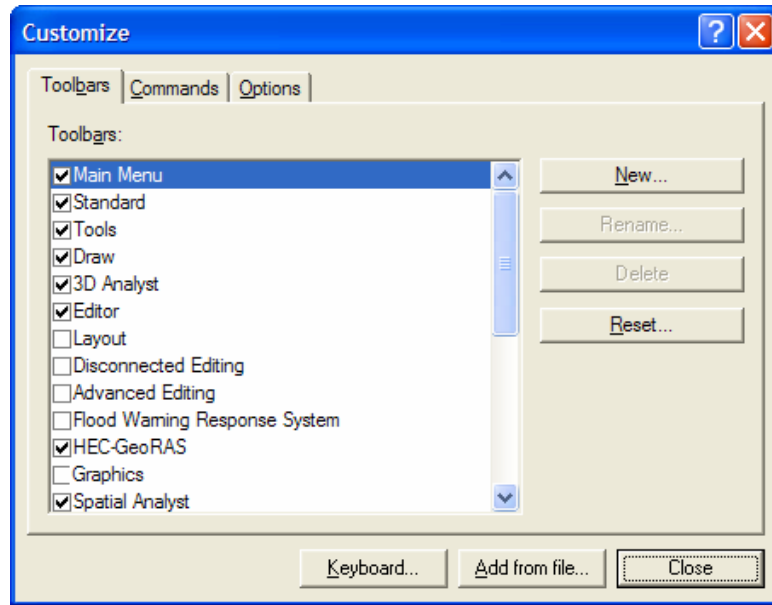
Customize

Toolbars | Commands | Options

Toolbars:

Main Menu
Standard
Tools
Draw
3D Analyst
Editor
Layout
Disconnected Editing
Advanced Editing
Flood Warning Response System
HEC-GeoRAS
Graphics
Spatial Analyst

New...
Rename...
Delete
Reset...

Keyboard...
Add from file...
Close